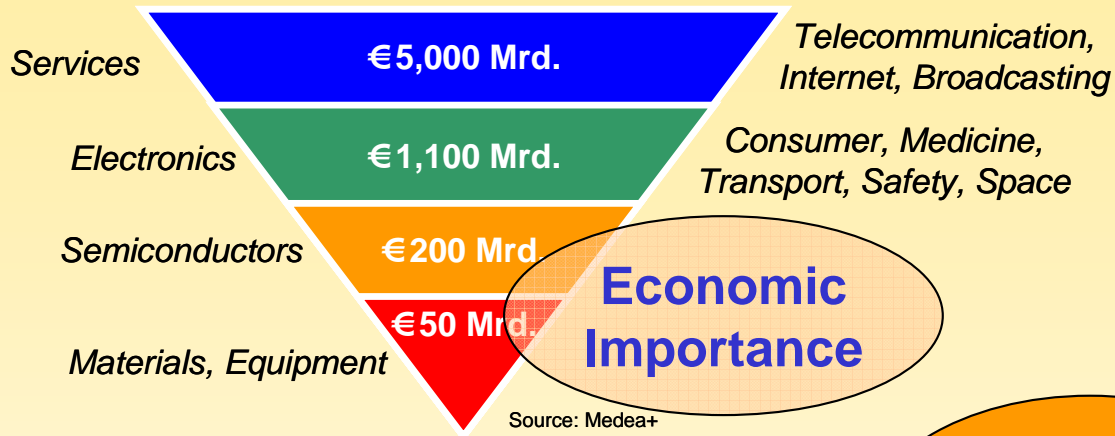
Services

€5,000 Mrd.

Telecommunication, Internet, Broadcasting

Electronics

€1,100 Mrd.

Consumer, Medicine, Transport, Safety, Space

Semiconductors

€200 Mrd.

€50 Mrd.

Materials, Equipment

Economic Importance

Source: Medea+